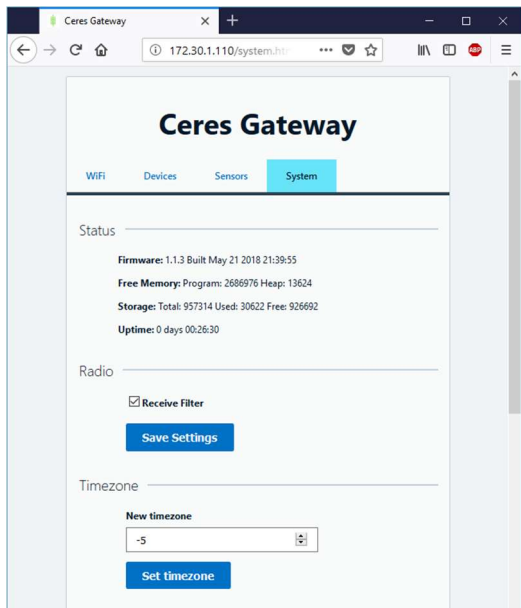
Ceres Gateway

172.30.1.110/system.ht

ABP

Ceres Gateway

WiFi Devices Sensors System

Status

**Firmware:** 1.1.3 Built May 21 2018 21:39:55

**Free Memory:** Program: 2686976 Heap: 13624

**Storage:** Total: 957314 Used: 30622 Free: 926692

**Uptime:** 0 days 00:26:30

Radio

Receive Filter

Save Settings

Timezone

New timezone

-5

Set timezone